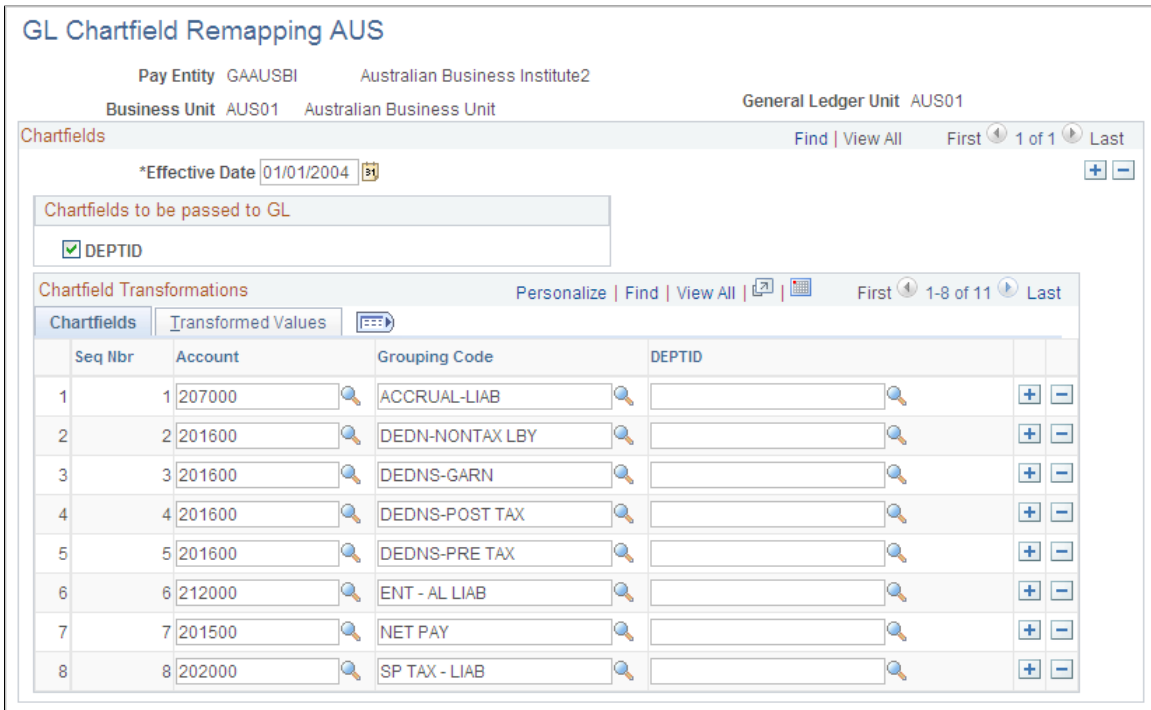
GL Chartfield Remapping AUS

Pay Entity GAAUSBI Australian Business Institute2

Business Unit AUS01 Australian Business Unit

General Ledger Unit AUS01

Chartfields

Find | View All First 1 of 1 Last

*Effective Date 01/01/2004

Chartfields to be passed to GL

DEPTID

Chartfield Transformations

Personalize | Find | View All | | First 1-8 of 11 Last

Chartfields Transformed Values

| | Seq Nbr | Account | Grouping Code | DEPTID |
|---|---|---|---|---|
| 1 | 1 | 207000 | ACCRUAL-LIAB | |
| 2 | 2 | 201600 | DEDN-NONTAX LBY | |
| 3 | 3 | 201600 | DEDNS-GARN | |
| 4 | 4 | 201600 | DEDNS-POST TAX | |
| 5 | 5 | 201600 | DEDNS-PRE TAX | |
| 6 | 6 | 212000 | ENT - AL LIAB | |
| 7 | 7 | 201500 | NET PAY | |
| 8 | 8 | 202000 | SP TAX - LIAB | |